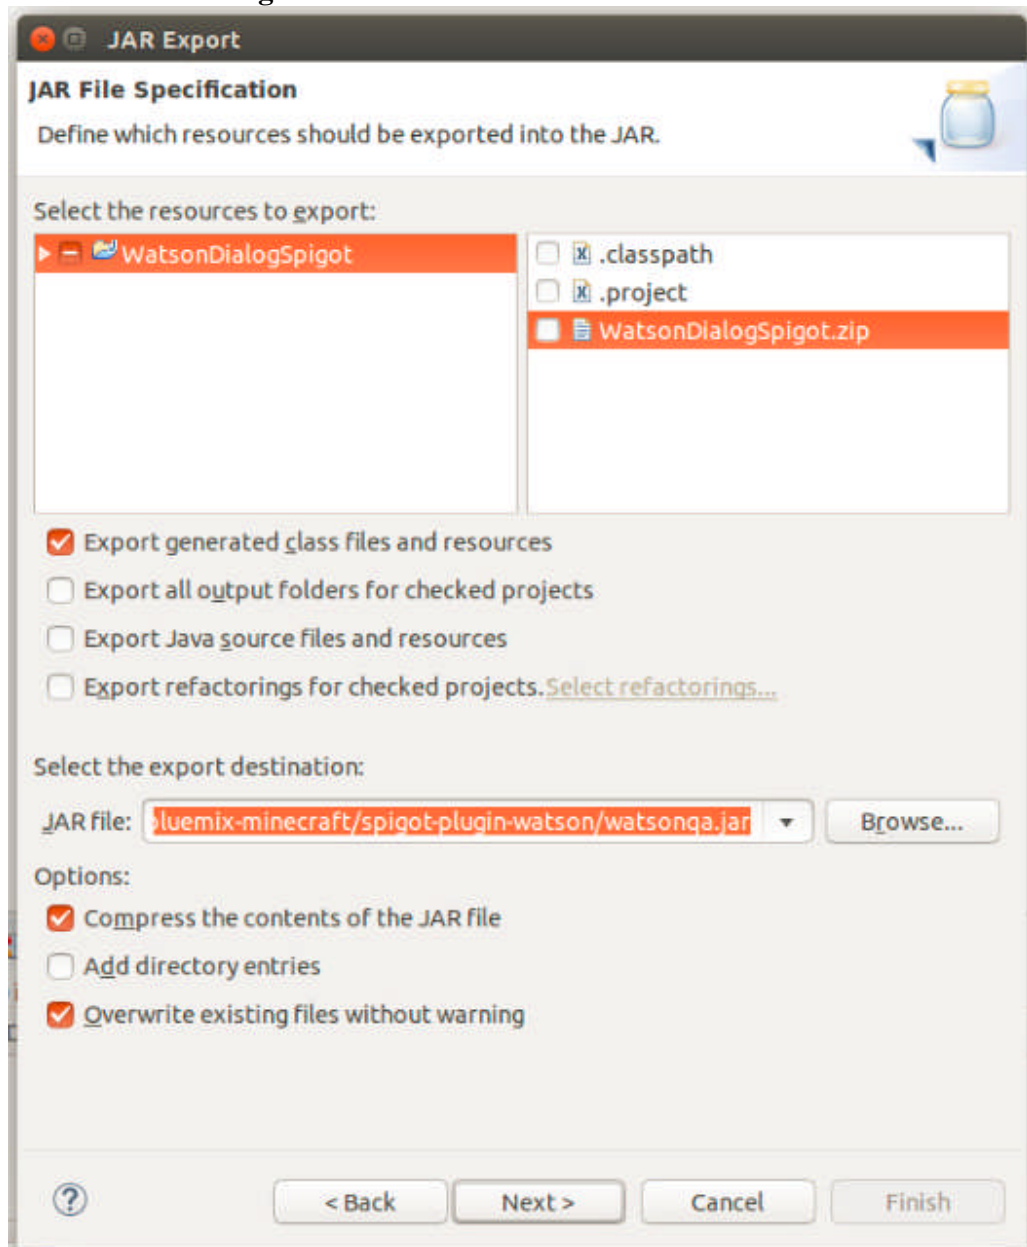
JAR Export

JAR File Specification

Define which resources should be exported into the JAR.

Select the resources to export:

WatsonDialogSpigot

.classpath

.project

WatsonDialogSpigot.zip

Export generated class files and resources

Export all output folders for checked projects

Export Java source files and resources

Export refactorings for checked projects. Select refactorings...

Select the export destination:

JAR file: luemix-minecraft/spigot-plugin-watson/watsonqa.jar

Browse...

Options:

Compress the contents of the JAR file

Add directory entries

Overwrite existing files without warning

?

< Back

Next >

Cancel

Finish